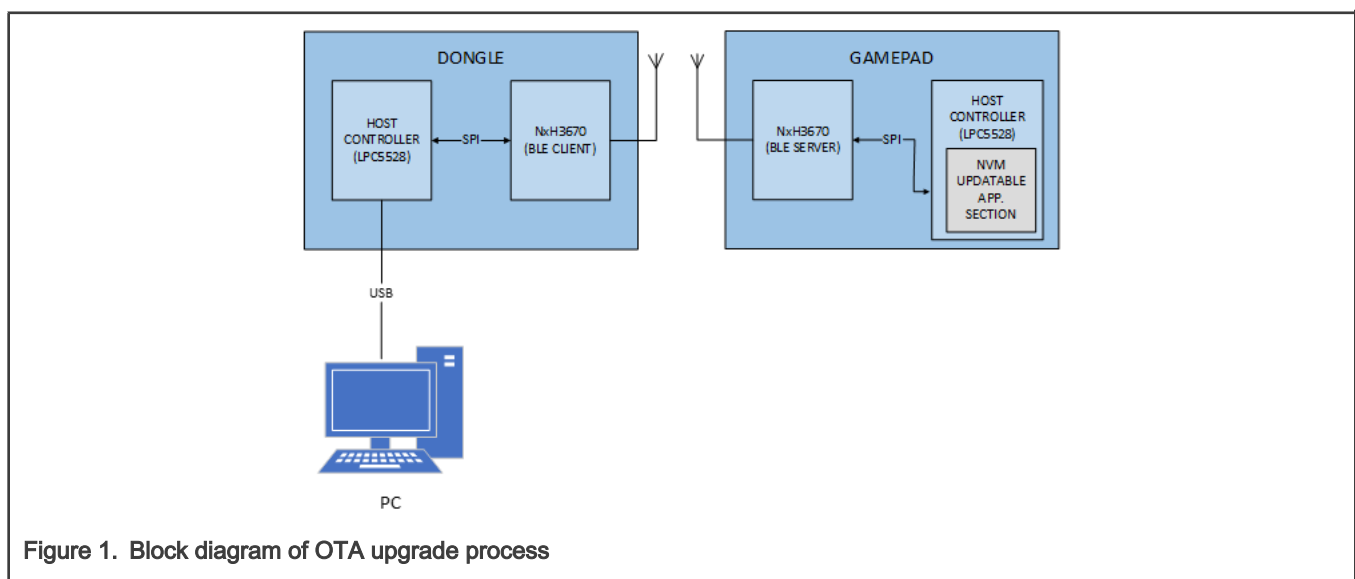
DONGLE

HOST CONTROLLER (LPC5528)

SPI

NxH3670 (BLE CLIENT)

GAMEPAD

NxH3670 (BLE SERVER)

SPI

HOST CONTROLLER (LPC5528)

NVM UPDATABLE APP. SECTION

USB

PC

Figure 1. Block diagram of OTA upgrade process